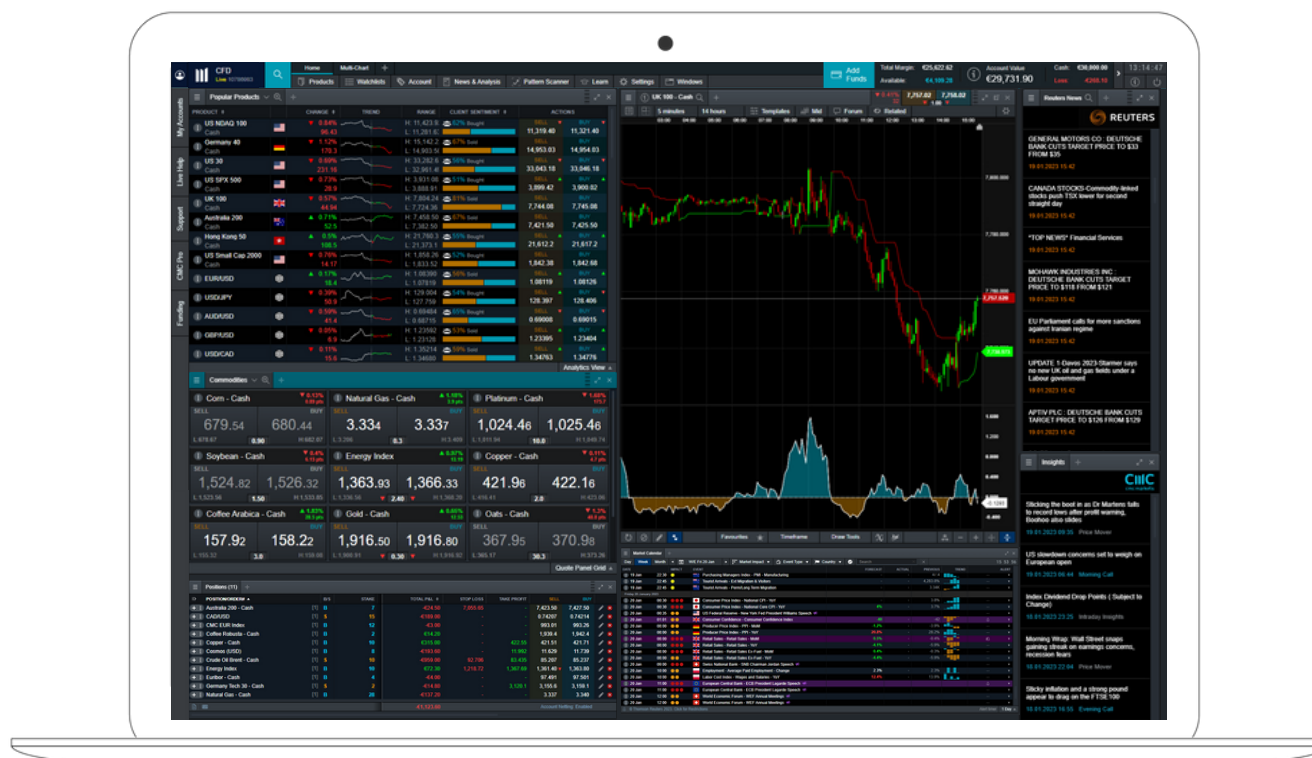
CFD
Home Multi-Chart
Products Watchlists Account News & Analysis Pattern Scanner Learn Settings Windows
Add Funds
Total Margin: €25,622.62
Available: €4,189.28
Account Value €29,731.90
Cash: €30,000.00
Loss: €268.10
13:14:47

My Accounts
Live Help
Support
CMC Pro
Funding

Popular Products
PRODUCT CHANGE TREND RANGE CLIENT SENTIMENT ACTIONS
US NDAQ 100 Cash 0.84% 96.43 H: 11,423.8 L: 11,281.8 57% Bought SELL 11,319.40 BUY 11,321.40
Germany 40 Cash 1.12% 170.3 H: 15,142.2 L: 14,903.5 66% Sold SELL 14,953.03 BUY 14,954.03
US 30 Cash 0.69% 231.15 H: 33,282.6 L: 32,961.4 56% Bought SELL 33,043.18 BUY 33,046.18
US SPX 500 Cash 0.73% 28.9 H: 3,931.06 L: 3,888.91 67% Bought SELL 3,899.42 BUY 3,900.02
UK 100 Cash 0.57% 44.54 H: 7,804.24 L: 7,724.36 69% Bought SELL 7,744.08 BUY 7,745.08
Australia 200 Cash 0.71% 52.5 H: 7,458.50 L: 7,382.50 67% Sold SELL 7,421.50 BUY 7,425.50
Hong Kong 50 Cash 0.5% 108.5 H: 21,760.3 L: 21,373.1 55% Bought SELL 21,612.2 BUY 21,617.2
US Small Cap 2000 Cash 0.76% 14.17 H: 1,858.26 L: 1,833.52 52% Bought SELL 1,842.38 BUY 1,842.68
EUR/USD 0.17% 18.4 H: 1.08390 L: 1.07810 65% Sold SELL 1.08119 BUY 1.08126
USD/JPY 0.39% 50.1 H: 129.004 L: 127.758 54% Bought SELL 128.397 BUY 128.406
AUD/USD 0.59% 41.4 H: 0.69484 L: 0.68715 62% Sold SELL 0.69008 BUY 0.69015
GBP/USD 0.05% 6.5 H: 1.23592 L: 1.23128 63% Sold SELL 1.23395 BUY 1.23404
USD/CAD 0.11% 15.6 H: 1.35214 L: 1.34680 55% Bought SELL 1.34763 BUY 1.34776
Analytics View

Commodities
Corn - Cash SELL 679.54 BUY 680.44 L 678.67 0.90 H 682.87
Natural Gas - Cash SELL 3.334 BUY 3.337 L 3.286 0.3 H 3.408
Platinum - Cash SELL 1,024.46 BUY 1,025.46 L 1,011.94 10.0 H 1,049.74
Soybean - Cash SELL 1,524.82 BUY 1,526.32 L 1,525.56 1.50 H 1,533.85
Energy Index SELL 1,363.93 BUY 1,366.33 L 1,336.56 2.40 H 1,368.20
Copper - Cash SELL 421.96 BUY 422.16 L 419.41 2.0 H 425.84
Coffee Arabica - Cash SELL 157.92 BUY 158.22 L 153.32 3.0 H 159.06
Gold - Cash SELL 1,916.50 BUY 1,916.80 L 1,900.91 0.30 H 1,916.82
Oats - Cash SELL 367.95 BUY 370.98 L 365.17 30.3 H 373.26
Quote Panel Grid

Positions (11)
POSITION/ORDER ID UNITS TOTAL P&L STOP LOSS TAKE PROFIT SELL BUY
Australia 200 - Cash
CAD/USD
CMC EUR Index
Coffee Robusta - Cash
Copper - Cash
Cosmos (USD)
Crude Oil Brent - Cash
Energy Index
Euribor - Cash
Germany Tech 30 - Cash
Natural Gas - Cash

UK 100 - Cash
5 minutes 14 hours Templates Mid Forum Related
7,800.000
7,757.620
7,700.000
Favourites Timeframe Draw Tools
Market Calendar

Reuters News
REUTERS
GENERAL MOTORS CO : DEUTSCHE BANK CUTS TARGET PRICE TO $33 FROM $35
19.01.2023 15:42
CANADA STOCKS-Commodity-linked stocks push TSX lower for second straight day
19.01.2023 15:42
*TOP NEWS* Financial Services
19.01.2023 15:42
MOHAWK INDUSTRIES INC : DEUTSCHE BANK CUTS TARGET PRICE TO $118 FROM $121
19.01.2023 15:42
EU Parliament calls for more sanctions against Iranian regime
19.01.2023 15:42
UPDATE 1-Davos 2023-Starmer says no new UK oil and gas fields under a Labour government
19.01.2023 15:42
APTIV PLC : DEUTSCHE BANK CUTS TARGET PRICE TO $126 FROM $129
19.01.2023 15:42

Insights
CMC
Sticking the boot in as Dr Martens fails to record lows after profit warning, Boohoo also slides
19.01.2023 09:35 Price Mover
US slowdown concerns set to weigh on European open
19.01.2023 06:44 Morning Call
Index Dividend Drop Points ( Subject to Change)
18.01.2023 23:25 Intraday Insights
Morning Wrap: Wall Street snaps gaining streak on earnings concerns, recession fears
18.01.2023 22:04 Price Mover
Sticky inflation and a strong pound appear to drag on the FTSE100
18.01.2023 16:55 Evening Call